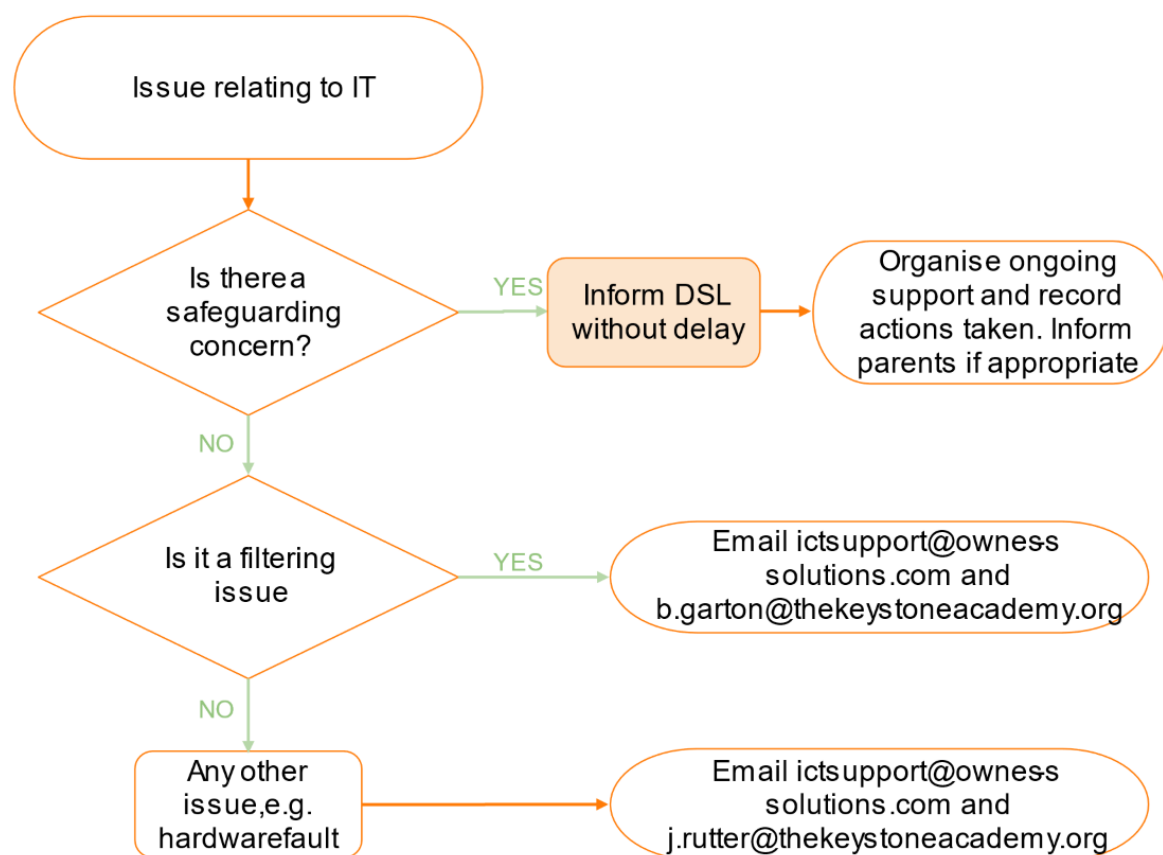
Issue relating to IT

Is therea safeguarding concern?

YES

Inform DSL without delay

Organise ongoing support and record actions taken. Inform parents if appropriate

NO

Is it a filtering issue

YES

Email ictsupport@owness solutions.com and b.garton@thekeystoneacademy.org

NO

Any other issue,e.g. hardwarefault

Email ictsupport@owness solutions.com and j.rutter@thekeystoneacademy.org